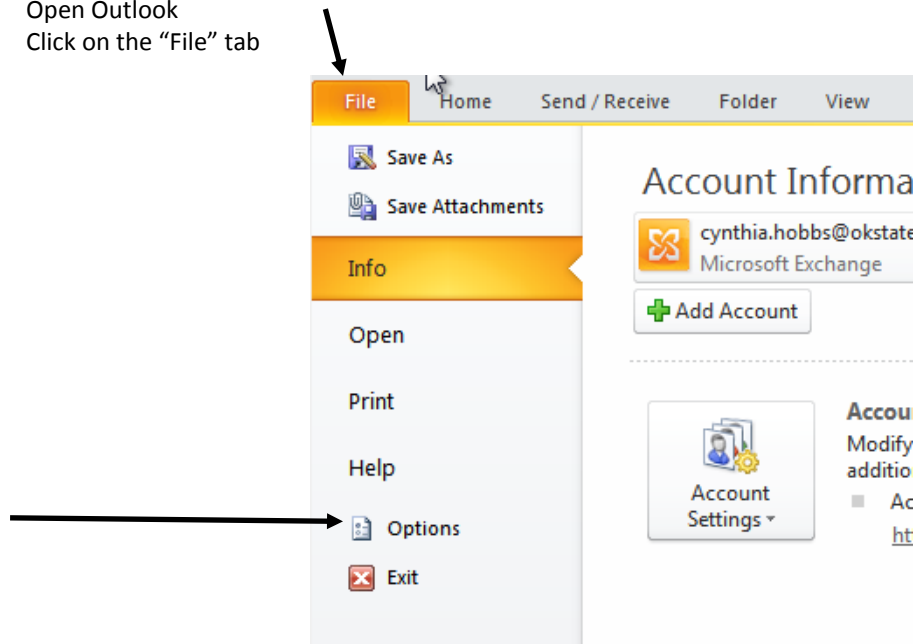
Open Outlook
Click on the "File" tab

File Home Send / Receive Folder View

Save As
Save Attachments
Info
Open
Print
Help
Options
Exit

Account Informa
cynthia.hobbs@okstate
Microsoft Exchange
Add Account

Account Settings

Accou
Modify
additio
Ac
ht